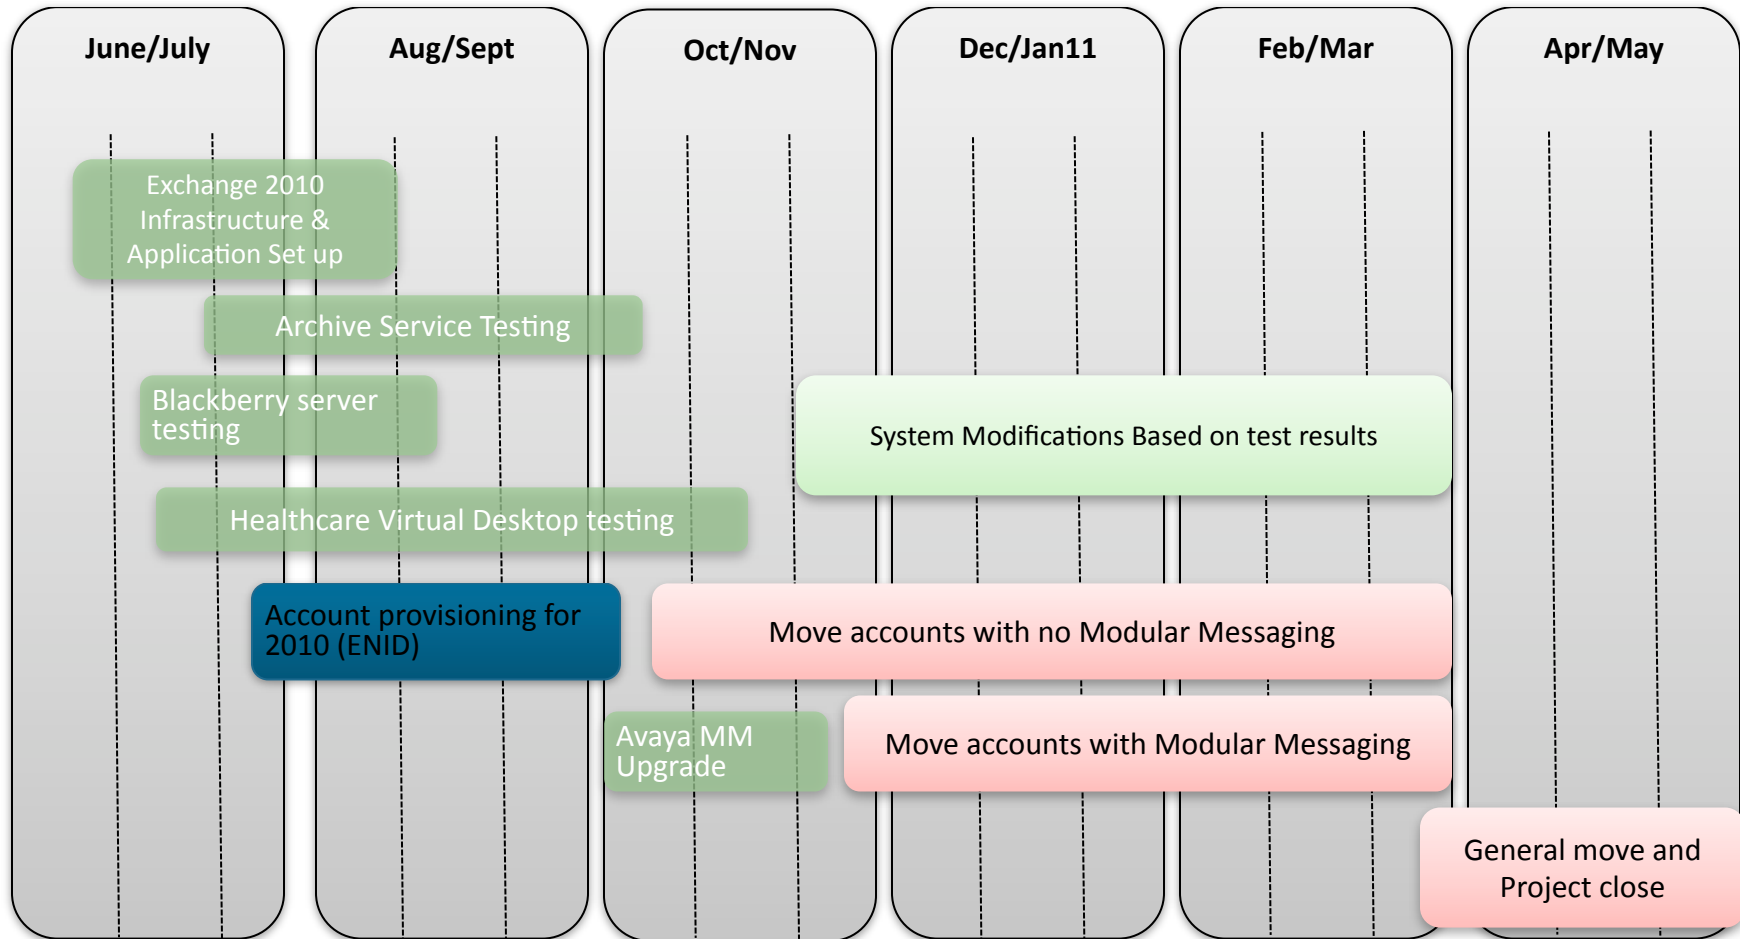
June/July

Aug/Sept

Oct/Nov

Dec/Jan11

Feb/Mar

Apr/May

Exchange 2010 Infrastructure & Application Set up

Archive Service Testing

Blackberry server testing

System Modifications Based on test results

Healthcare Virtual Desktop testing

Account provisioning for 2010 (ENID)

Move accounts with no Modular Messaging

Avaya MM Upgrade

Move accounts with Modular Messaging

General move and Project close